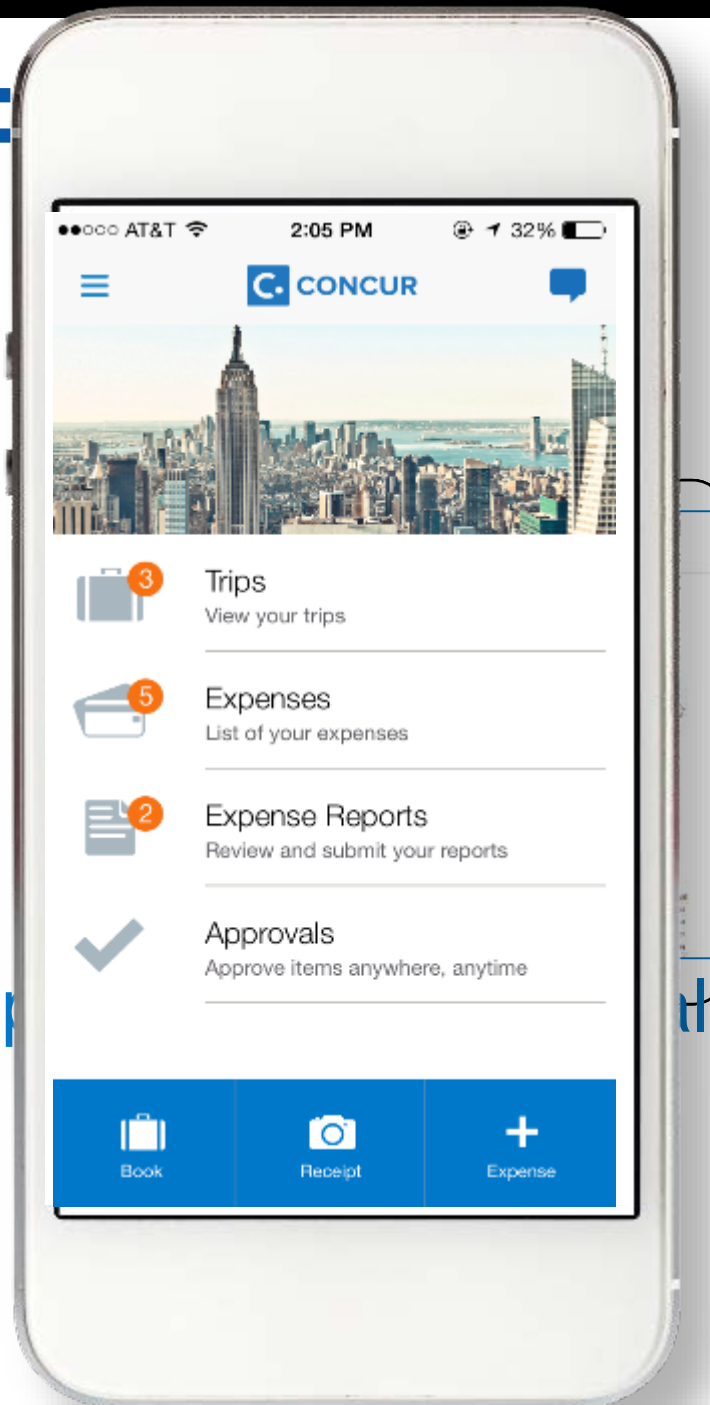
●●○○○ AT&T 2:05 PM 32%

C. CONCUR

3
Trips
View your trips

5
Expenses
List of your expenses

2
Expense Reports
Review and submit your reports

Approvals
Approve items anywhere, anytime

Book
Receipt
Expense